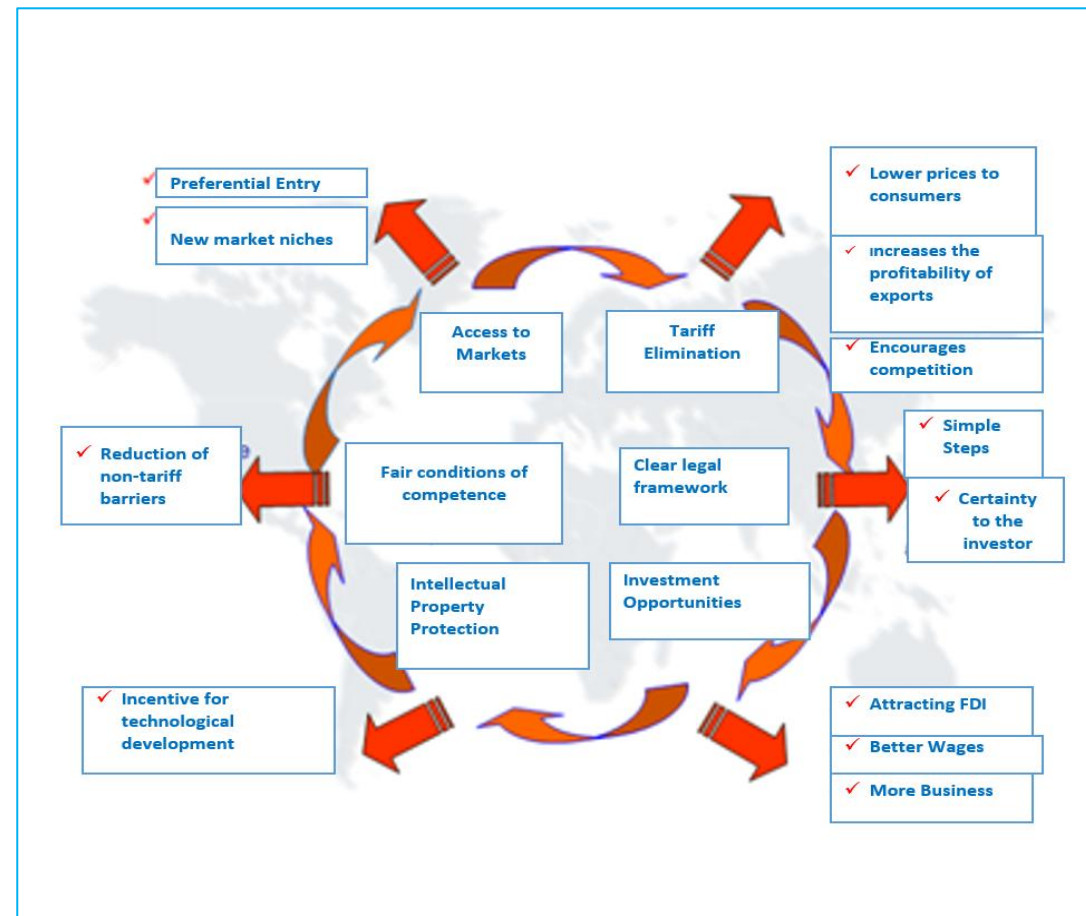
✓ Preferential Entry

✓ New market niches

✓ Lower prices to consumers

✓ ıncreases the profitability of exports

✓ Encourages competition

Access to Markets

Tariff Elimination

✓ Simple Steps

✓ Certainty to the investor

✓ Reduction of non-tariff barriers

Fair conditions of competence

Clear legal framework

Intellectual Property Protection

Investment Opportunities

✓ Incentive for technological development

✓ Attracting FDI

✓ Better Wages

✓ More Business